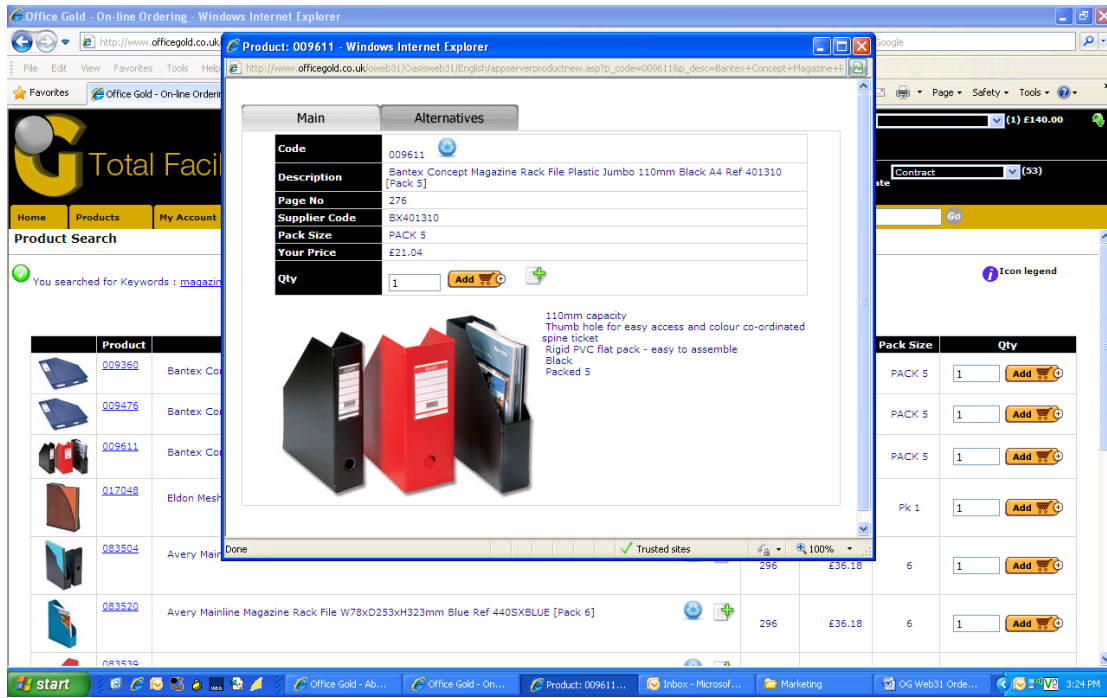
Office Gold - On-line Ordering - Windows Internet Explorer

http://www.officegold.co.uk/

File Edit View Favorites Tools Help

Favorites

Office Gold - On-line Ordering

Google

Page Safety Tools

(1) £140.00

Total Facil

Contract (53)

ate

Home Products My Account

Go

Product Search

You searched for Keywords : magazin

Icon legend

| Product | | | | Pack Size | Qty |
|---|---|---|---|---|---|
| 009360 | Bantex Co | | | PACK 5 | 1 Add |
| 009476 | Bantex Co | | | PACK 5 | 1 Add |
| 009611 | Bantex Co | | | PACK 5 | 1 Add |
| 017048 | Eldon Mesh | | | Pk 1 | 1 Add |
| 083504 | Avery Main | 296 | £36.18 | 6 | 1 Add |
| 083520 | Avery Mainline Magazine Rack File W78xD253xH323mm Blue Ref 440SXBLUE [Pack 6] | 296 | £36.18 | 6 | 1 Add |
| 083539 | | | | | |

Product: 009611 - Windows Internet Explorer

http://www.officegold.co.uk/oweb31/Oasisweb31/English/appserverproductnew.asp?p_code=009611&p_desc=Bantex+Concept+Magazine+F

Main Alternatives

| | |
|---|---|
| Code | 009611 |
| Description | Bantex Concept Magazine Rack File Plastic Jumbo 110mm Black A4 Ref 401310 [Pack 5] |
| Page No | 276 |
| Supplier Code | BX401310 |
| Pack Size | PACK 5 |
| Your Price | £21.04 |
| Qty | 1 Add |

110mm capacity
Thumb hole for easy access and colour co-ordinated spine ticket
Rigid PVC flat pack - easy to assemble
Black
Packed 5

Done Trusted sites 100%

start Office Gold - Ab... Office Gold - On... Product: 009611... Inbox - Microsof... Marketing OG Web31 Orde... 3:24 PM